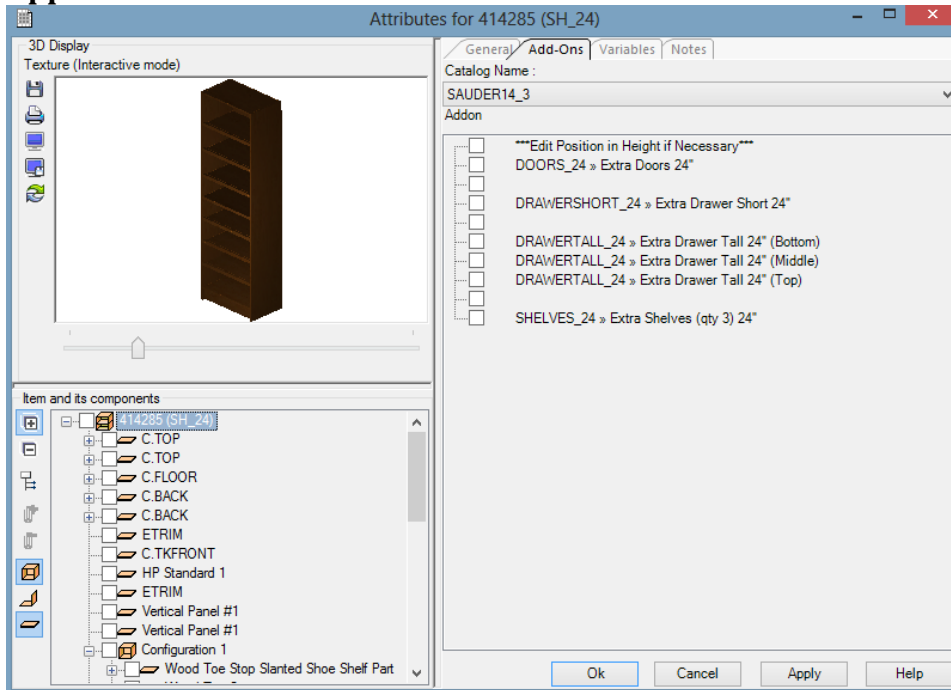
Attributes for 414285 (SH_24)

3D Display
Texture (Interactive mode)

Item and its components

414285 (SH_24)
C.TOP
C.TOP
C.FLOOR
C.BACK
C.BACK
ETRIM
C.TKFRONT
HP Standard 1
ETRIM
Vertical Panel #1
Vertical Panel #1
Configuration 1
Wood Toe Stop Slanted Shoe Shelf Part

General Add-Ons Variables Notes
Catalog Name :
SAUDER14_3
Addon

***Edit Position in Height if Necessary***
DOORS_24 » Extra Doors 24"
DRAWERSHORT_24 » Extra Drawer Short 24"
DRAWERTALL_24 » Extra Drawer Tall 24" (Bottom)
DRAWERTALL_24 » Extra Drawer Tall 24" (Middle)
DRAWERTALL_24 » Extra Drawer Tall 24" (Top)
SHELVES_24 » Extra Shelves (qty 3) 24"

Ok Cancel Apply Help